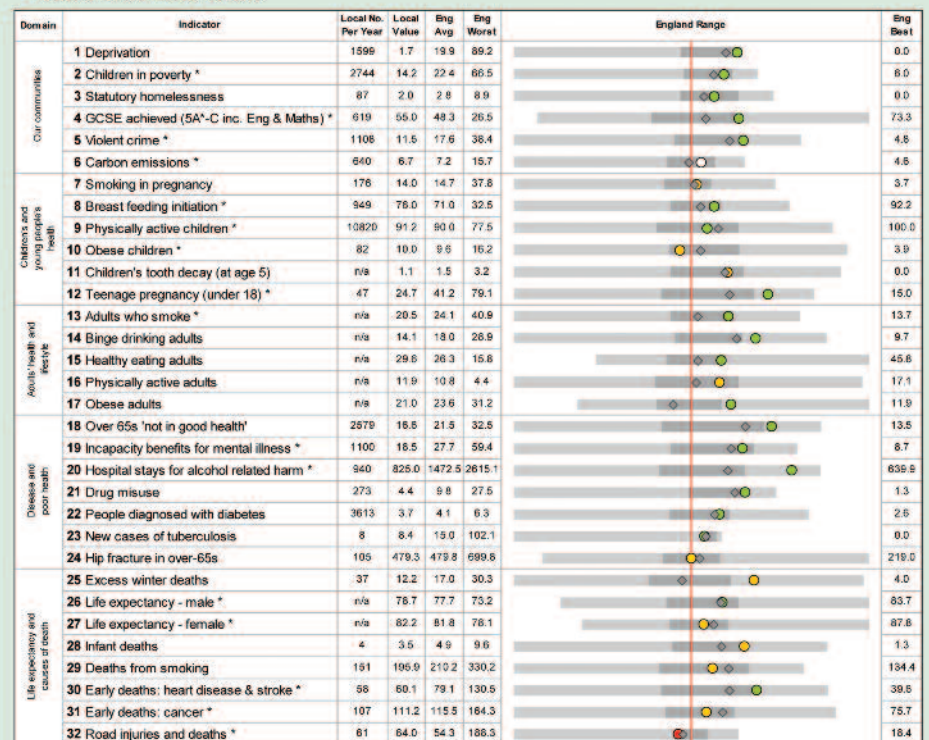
| Domain | Indicator | Local No. Per Year | Local Value | Eng Avg | Eng Worst | England Range | Eng Best |
|---|---|---|---|---|---|---|---|
| Our communities | 1 Deprivation | 1599 | 1.7 | 19.9 | 89.2 | | 0.0 |
| | 2 Children in poverty * | 2744 | 14.2 | 22.4 | 66.5 | | 6.0 |
| | 3 Statutory homelessness | 87 | 2.0 | 2.8 | 8.9 | | 0.0 |
| | 4 GCSE achieved (5A*-C inc. Eng & Maths) * | 619 | 55.0 | 48.3 | 26.5 | | 73.3 |
| | 5 Violent crime * | 1108 | 11.5 | 17.6 | 38.4 | | 4.8 |
| | 6 Carbon emissions * | 640 | 6.7 | 7.2 | 15.7 | | 4.6 |
| Children's and young people's health | 7 Smoking in pregnancy | 176 | 14.0 | 14.7 | 37.8 | | 3.7 |
| | 8 Breast feeding initiation * | 949 | 76.0 | 71.0 | 32.5 | | 92.2 |
| | 9 Physically active children * | 10820 | 91.2 | 90.0 | 77.5 | | 100.0 |
| | 10 Obese children * | 82 | 10.0 | 9.6 | 16.2 | | 3.9 |
| | 11 Children's tooth decay (at age 5) | n/a | 1.1 | 1.5 | 3.2 | | 0.0 |
| | 12 Teenage pregnancy (under 18) * | 47 | 24.7 | 41.2 | 79.1 | | 15.0 |
| Adults' health and lifestyle | 13 Adults who smoke * | n/a | 20.5 | 24.1 | 40.9 | | 13.7 |
| | 14 Binge drinking adults | n/a | 14.1 | 18.0 | 28.9 | | 9.7 |
| | 15 Healthy eating adults | n/a | 29.6 | 26.3 | 15.8 | | 45.8 |
| | 16 Physically active adults | n/a | 11.9 | 10.8 | 4.4 | | 17.1 |
| | 17 Obese adults | n/a | 21.0 | 23.6 | 31.2 | | 11.9 |
| Disease and poor health | 18 Over 65s 'not in good health' | 2579 | 16.6 | 21.5 | 32.5 | | 13.5 |
| | 19 Incapacity benefits for mental illness * | 1100 | 16.5 | 27.7 | 59.4 | | 8.7 |
| | 20 Hospital stays for alcohol related harm * | 940 | 825.0 | 1472.5 | 2615.1 | | 639.9 |
| | 21 Drug misuse | 273 | 4.4 | 9.8 | 27.5 | | 1.3 |
| | 22 People diagnosed with diabetes | 3613 | 3.7 | 4.1 | 6.3 | | 2.5 |
| | 23 New cases of tuberculosis | 8 | 8.4 | 15.0 | 102.1 | | 0.0 |
| | 24 Hip fracture in over-65s | 105 | 479.3 | 479.8 | 699.6 | | 219.0 |
| Life expectancy and causes of death | 25 Excess winter deaths | 37 | 12.2 | 17.0 | 30.3 | | 4.0 |
| | 26 Life expectancy - male * | n/a | 78.7 | 77.7 | 73.2 | | 83.7 |
| | 27 Life expectancy - female * | n/a | 82.2 | 81.8 | 78.1 | | 87.8 |
| | 28 Infant deaths | 4 | 3.5 | 4.9 | 9.6 | | 1.3 |
| | 29 Deaths from smoking | 151 | 195.9 | 210.2 | 330.2 | | 134.4 |
| | 30 Early deaths: heart disease & stroke * | 56 | 60.1 | 79.1 | 130.5 | | 39.8 |
| | 31 Early deaths: cancer * | 107 | 111.2 | 115.5 | 164.3 | | 75.7 |
| | 32 Road injuries and deaths * | 61 | 64.0 | 54.3 | 188.3 | | 18.4 |